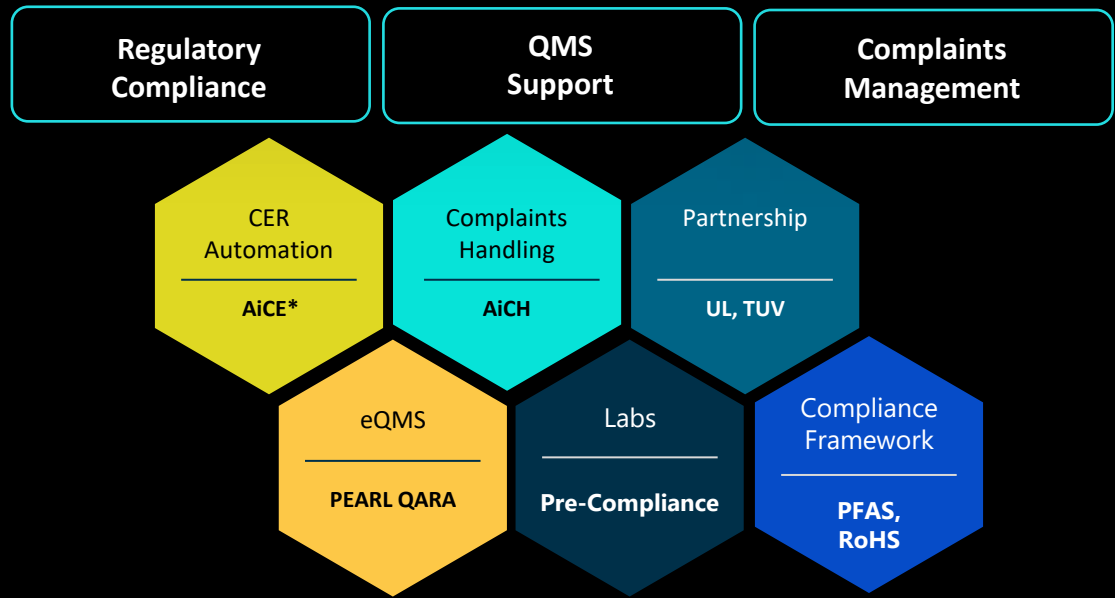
Regulatory Compliance

QMS Support

Complaints Management

CER Automation

AiCE*

Complaints Handling

AiCH

Partnership

UL, TUV

eQMS

PEARL QARA

Labs

Pre-Compliance

Compliance Framework

PFAS, RoHS